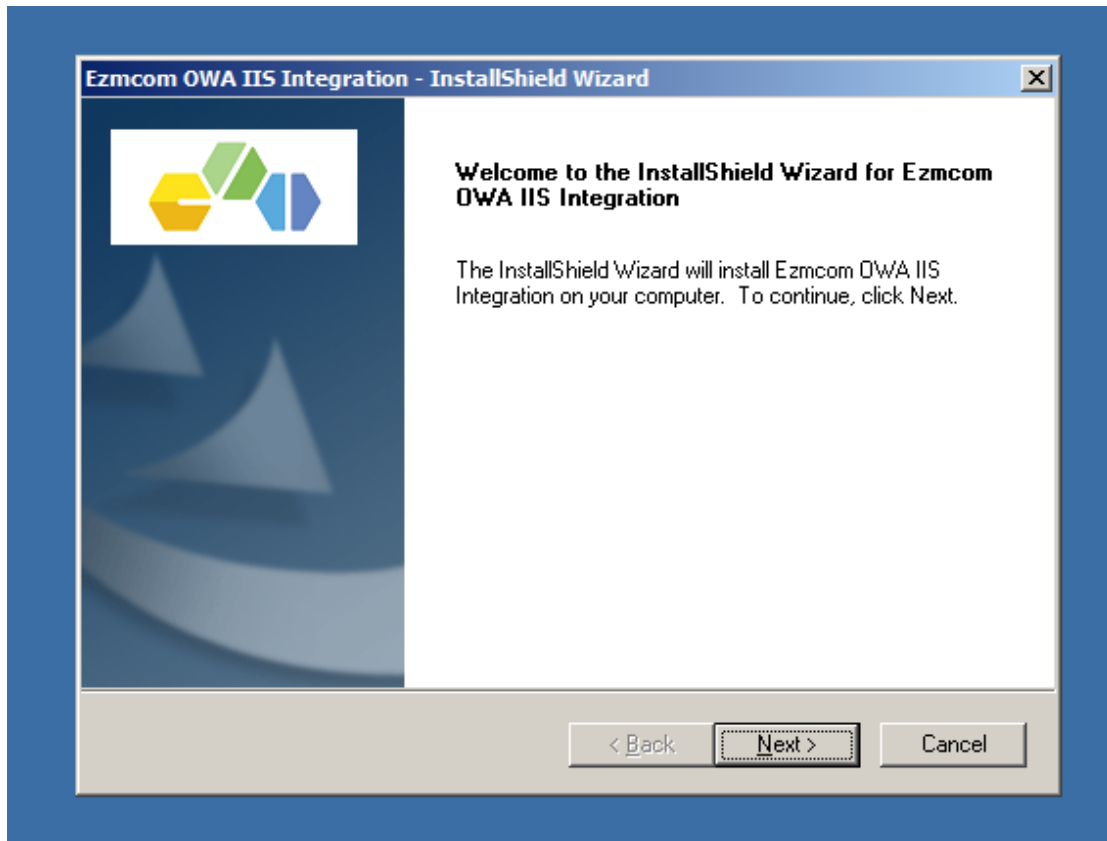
Ezmcom OWA IIS Integration - InstallShield Wizard

Welcome to the InstallShield Wizard for Ezmcom OWA IIS Integration

The InstallShield Wizard will install Ezmcom OWA IIS Integration on your computer. To continue, click Next.

< Back | Next > | Cancel